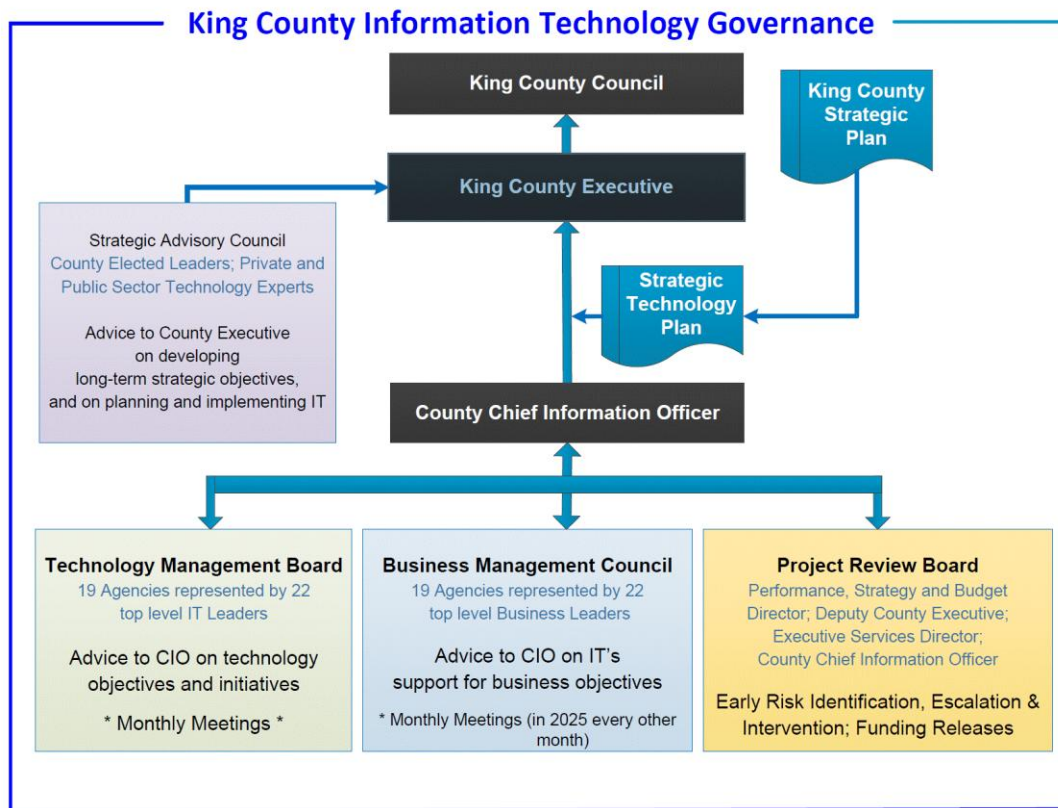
King County Information Technology Governance

King County Council

King County Strategic Plan

King County Executive

Strategic Advisory Council
County Elected Leaders; Private and Public Sector Technology Experts

Advice to County Executive on developing long-term strategic objectives, and on planning and implementing IT

Strategic Technology Plan

County Chief Information Officer

Technology Management Board
19 Agencies represented by 22 top level IT Leaders

Advice to CIO on technology objectives and initiatives

* Monthly Meetings *

Business Management Council
19 Agencies represented by 22 top level Business Leaders

Advice to CIO on IT's support for business objectives

* Monthly Meetings (in 2025 every other month)

Project Review Board
Performance, Strategy and Budget Director; Deputy County Executive; Executive Services Director; County Chief Information Officer

Early Risk Identification, Escalation & Intervention; Funding Releases